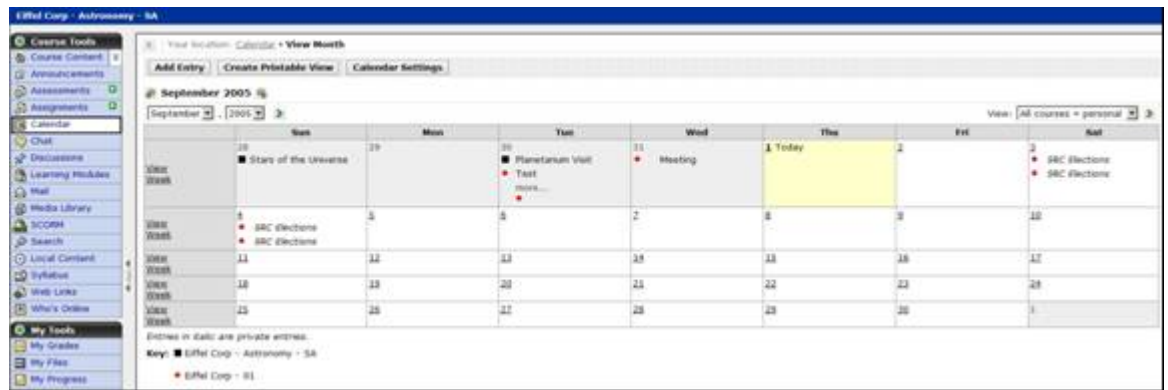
Eiffel Corp - Astronomy - SA

Course Tools
Course Content
Announcements
Assessments
Assignments
Calendar
Chat
Discussions
Learning Modules
Mail
Media Library
SCORM
Search
Local Content
Syllabus
Web Links
Who's Online

My Tools
My Grades
My Files
My Progress

Your location: Calendar > View Month

Add Entry | Create Printable View | Calendar Settings

September 2005

September , 2005

View: All courses + personal

| | Sun | Mon | Tue | Wed | Thu | Fri | Sat |
|---|---|---|---|---|---|---|---|
| View Week | 28 ■ Stars of the Universe | 29 | 30 ■ Planetarium Visit • Test more... • | 31 • Meeting | 1 Today | 2 | 3 • SRC Elections • SRC Elections |
| View Week | 4 • SRC Elections • SRC Elections | 5 | 6 | 7 | 8 | 9 | 10 |
| View Week | 11 | 12 | 13 | 14 | 15 | 16 | 17 |
| View Week | 18 | 19 | 20 | 21 | 22 | 23 | 24 |
| View Week | 25 | 26 | 27 | 28 | 29 | 30 | 1 |

Entries in italic are private entries.

Key: ■ Eiffel Corp - Astronomy - SA

• Eiffel Corp - 01